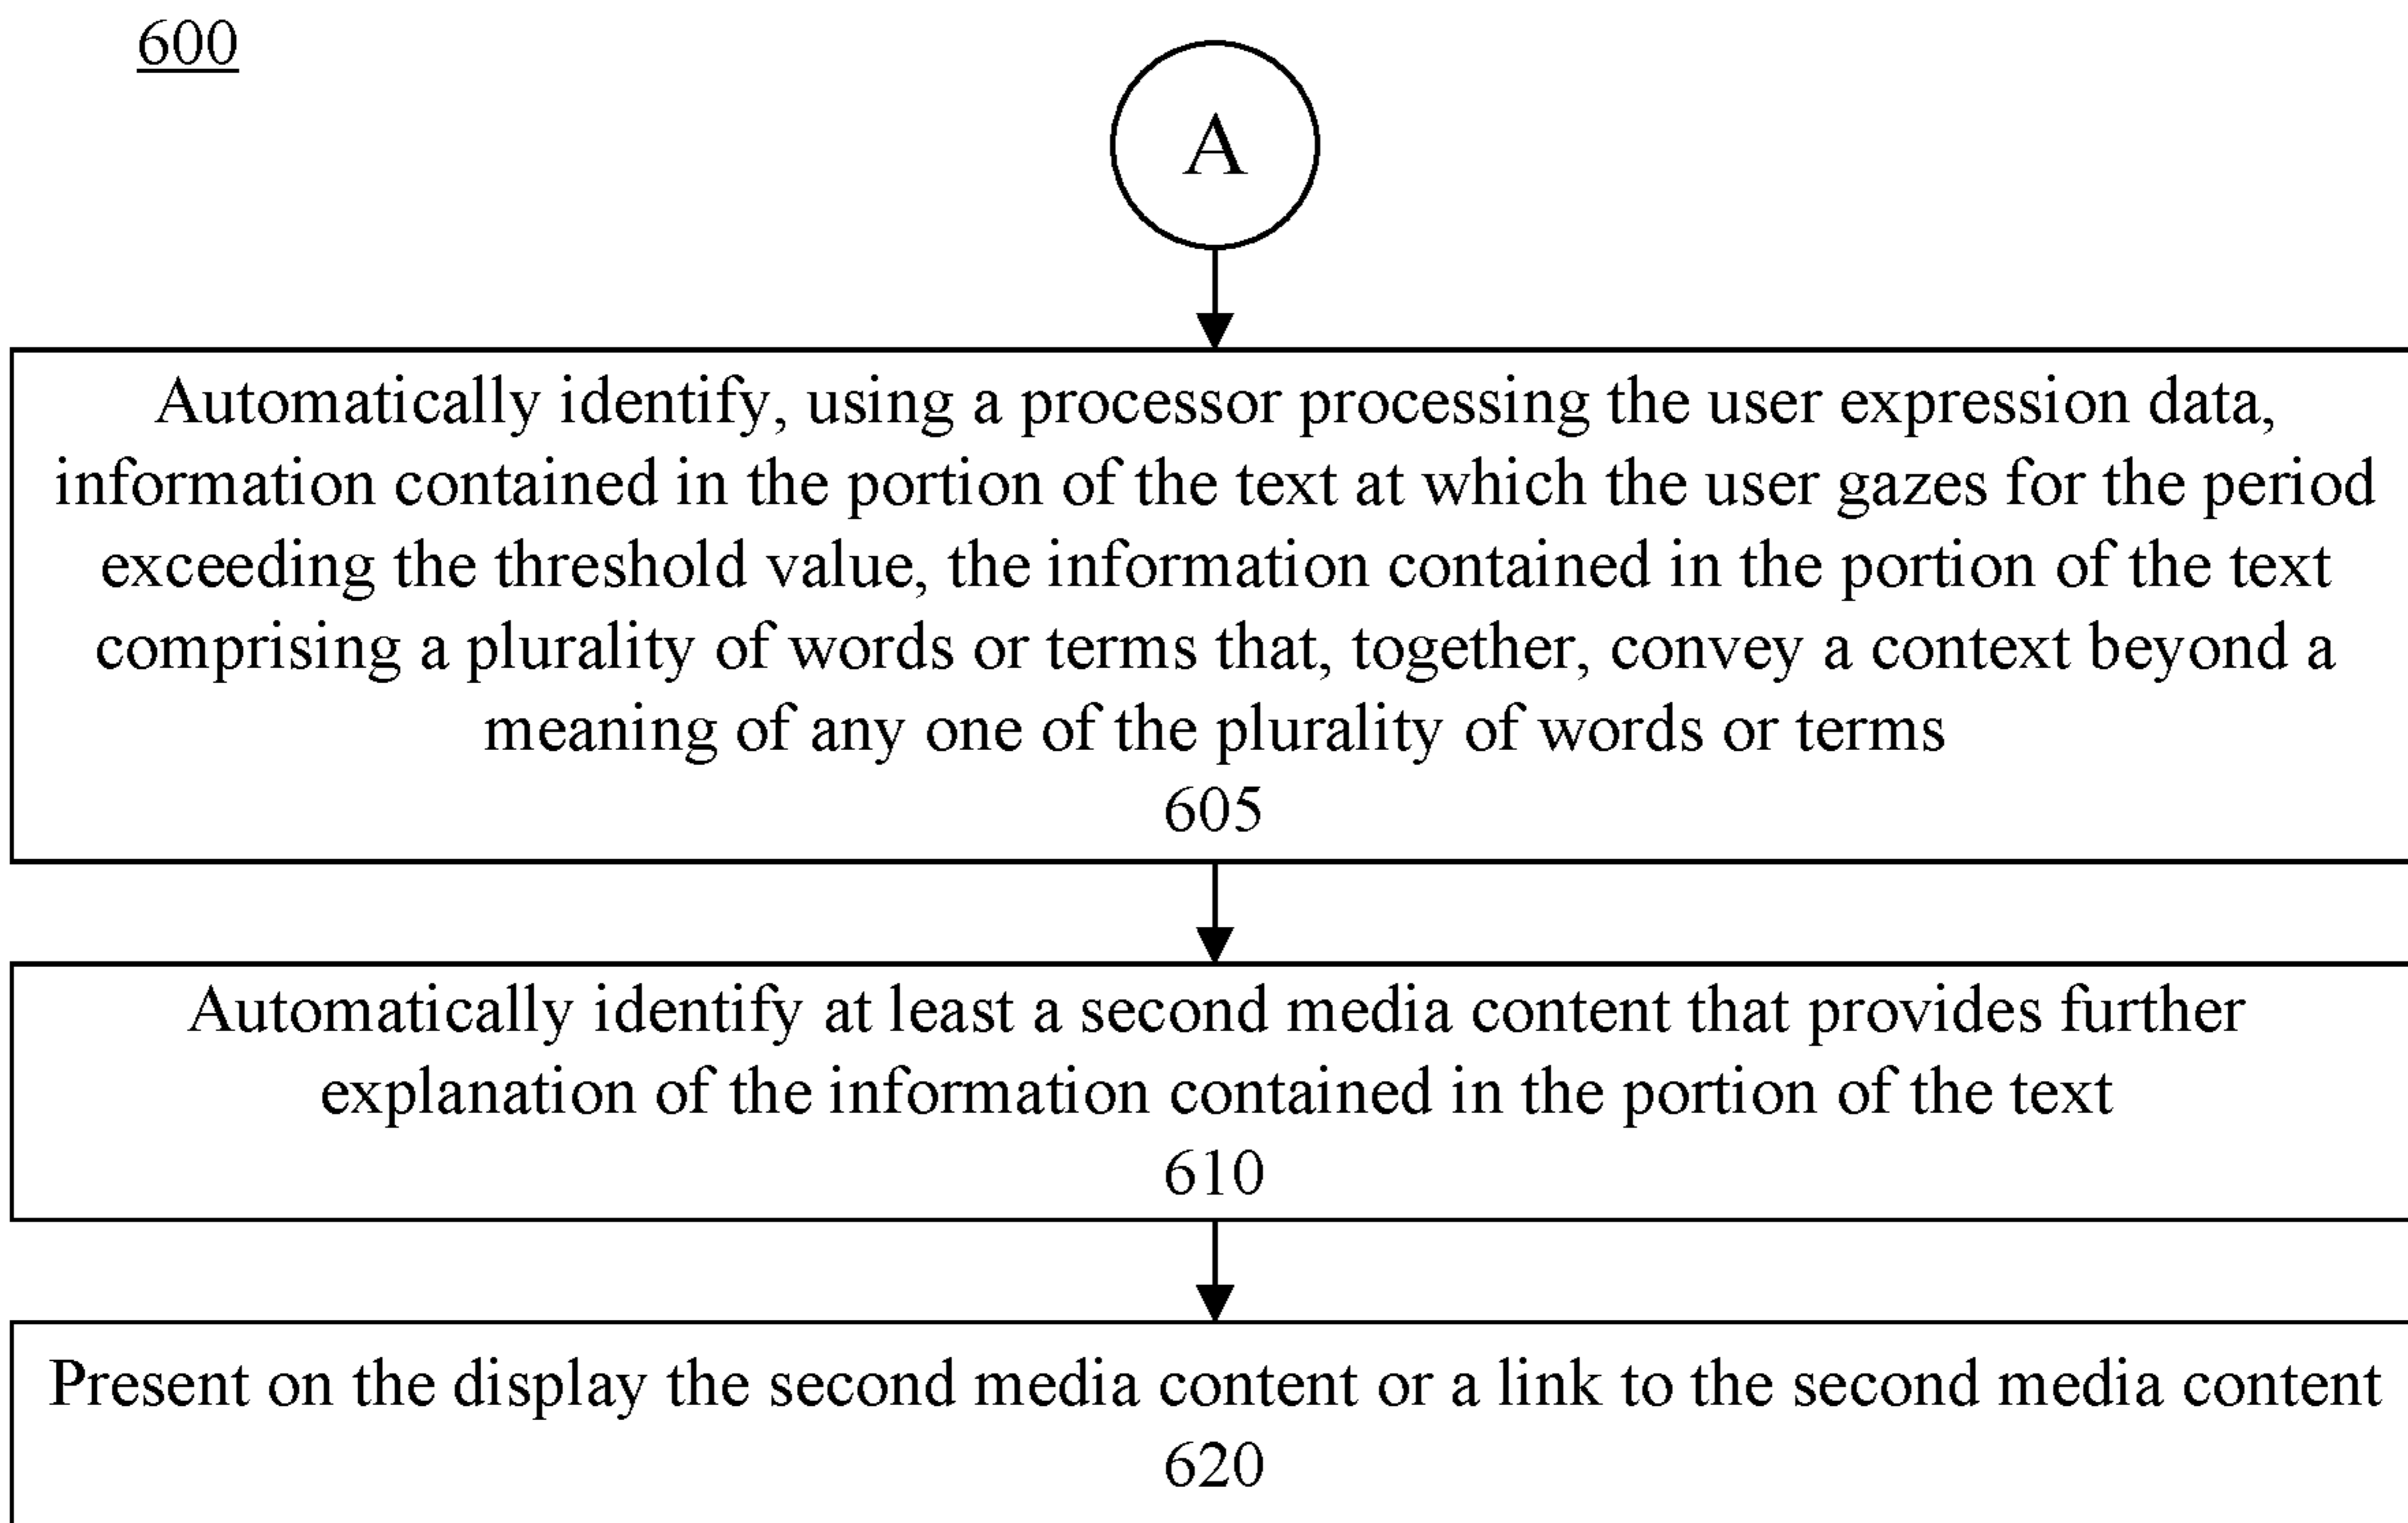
600

A

Automatically identify, using a processor processing the user expression data, information contained in the portion of the text at which the user gazes for the period exceeding the threshold value, the information contained in the portion of the text comprising a plurality of words or terms that, together, convey a context beyond a meaning of any one of the plurality of words or terms
605

Automatically identify at least a second media content that provides further explanation of the information contained in the portion of the text
610

Present on the display the second media content or a link to the second media content
620